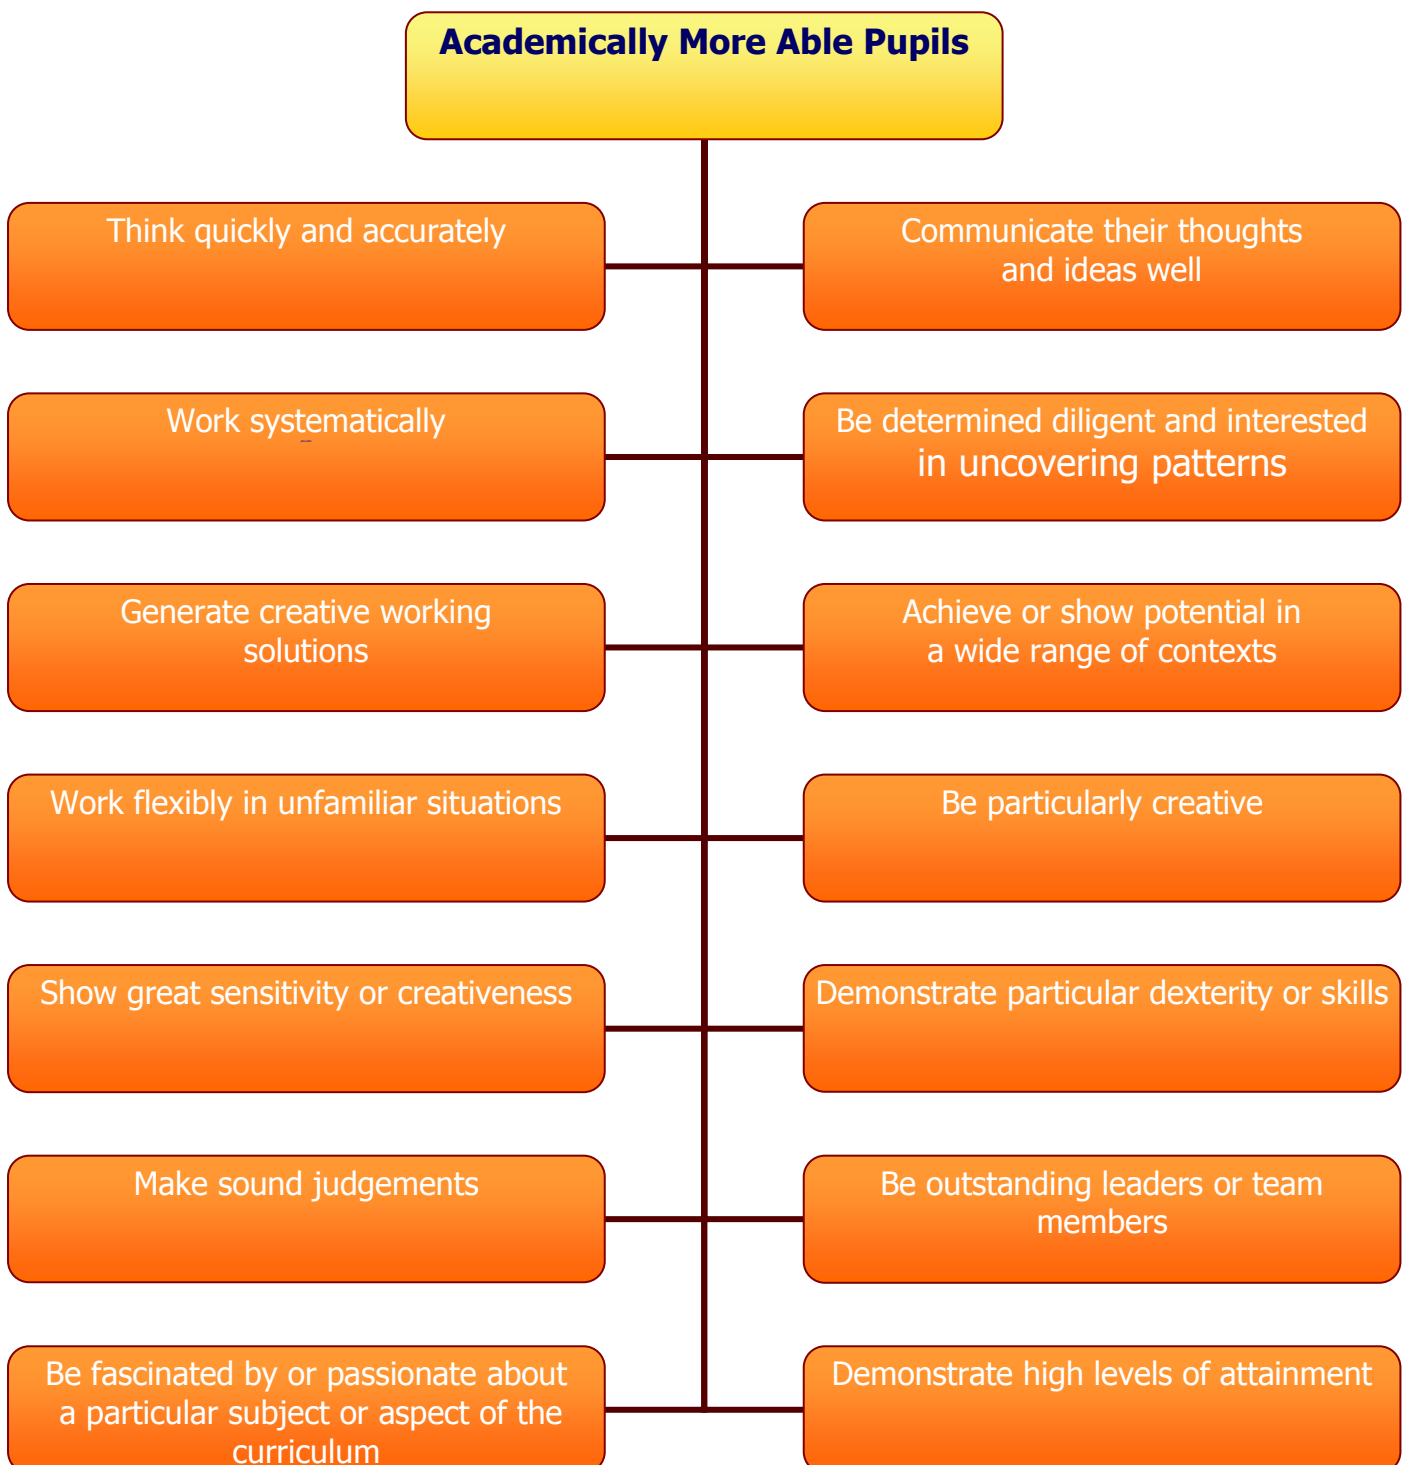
Academically More Able Pupils

Think quickly and accurately

Communicate their thoughts and ideas well

Work systematically

Be determined diligent and interested in uncovering patterns

Generate creative working solutions

Achieve or show potential in a wide range of contexts

Work flexibly in unfamiliar situations

Be particularly creative

Show great sensitivity or creativeness

Demonstrate particular dexterity or skills

Make sound judgements

Be outstanding leaders or team members

Be fascinated by or passionate about a particular subject or aspect of the curriculum

Demonstrate high levels of attainment